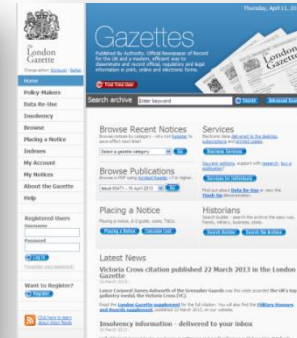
Thursday, April 11

The London Gazette

Gazettes

Published By Authority. Official Newspaper of Record for the UK and a modern, efficient way to disseminate and record official, regulatory and legal information in print, online and electronic forms.

Find Your Gazette

Home
Policy Makers
Data Re-Use
Insolvency
Browse
Placing a Notice
Indexes
My Account
My Notices
About the Gazette
Help

Registered Users
Username
Password
Log In
Forgotten your password?

Want to Register?
Register

Search archive Enter keyword Search Advanced Search

Browse Recent Notices
Browse notices by category – why not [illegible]
Select a gazette category Go

Browse Publications
Browse in PDF using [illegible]
Issue 60471 – 10 April 2013 Go

Services
Electronic data delivered to the desktop, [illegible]
Business Services
Secure editions, support with research, buy a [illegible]
Services for Individuals
Find out about Data Re-Use or view the Flash Up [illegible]

Placing a Notice
Placing a notice, e-Gazette, costs, T&Cs.
Placing a Notice Calculate Cost

Historians
Search builder – search the archive the easy way. Family, military, business, state.
Search Builder Search Tips & Hints

Latest News
Victoria Cross citation published 22 March 2013 in the London Gazette
Lance Corporal James Ashworth of the Grenadier Guards has this week awarded the UK's highest gallantry medal, the Victoria Cross (VC).
Read the London Gazette supplement for the full citation. You can also find the Military Honours and Awards supplement published 22 March 2013, on our website.

Insolvency information - delivered to your inbox

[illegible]